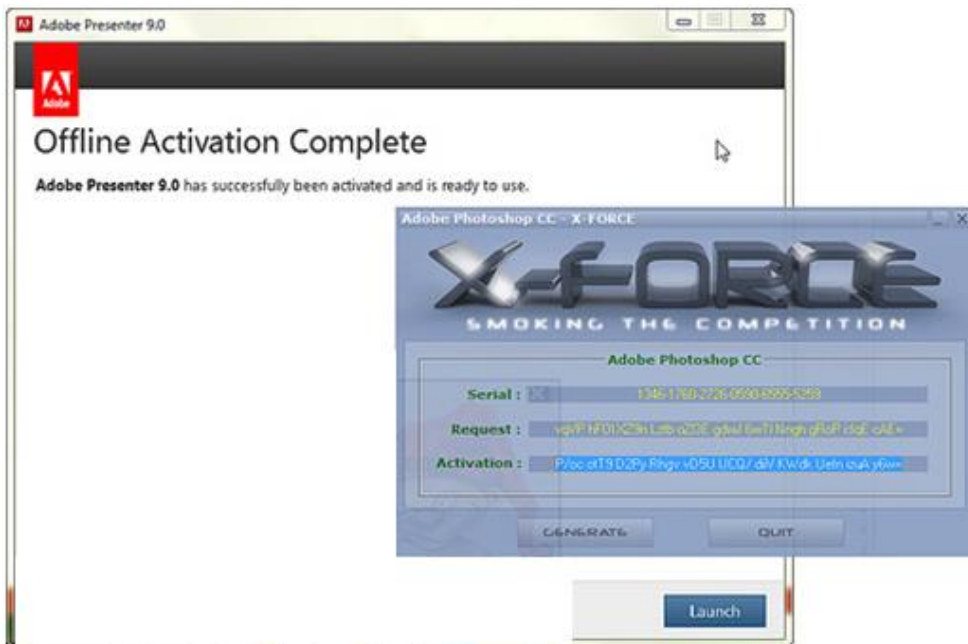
Adobe Presenter 9.0

Adobe

Offline Activation Complete

**Adobe Presenter 9.0** has successfully been activated and is ready to use.

Adobe Photoshop CC - X-FORCE

X-FORCE

SMOKING THE COMPETITION

Adobe Photoshop CC

Serial : 1346-1768-2726-0598-6555-5259

Request : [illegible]

Activation : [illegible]

GENERATE

QUIT

Launch